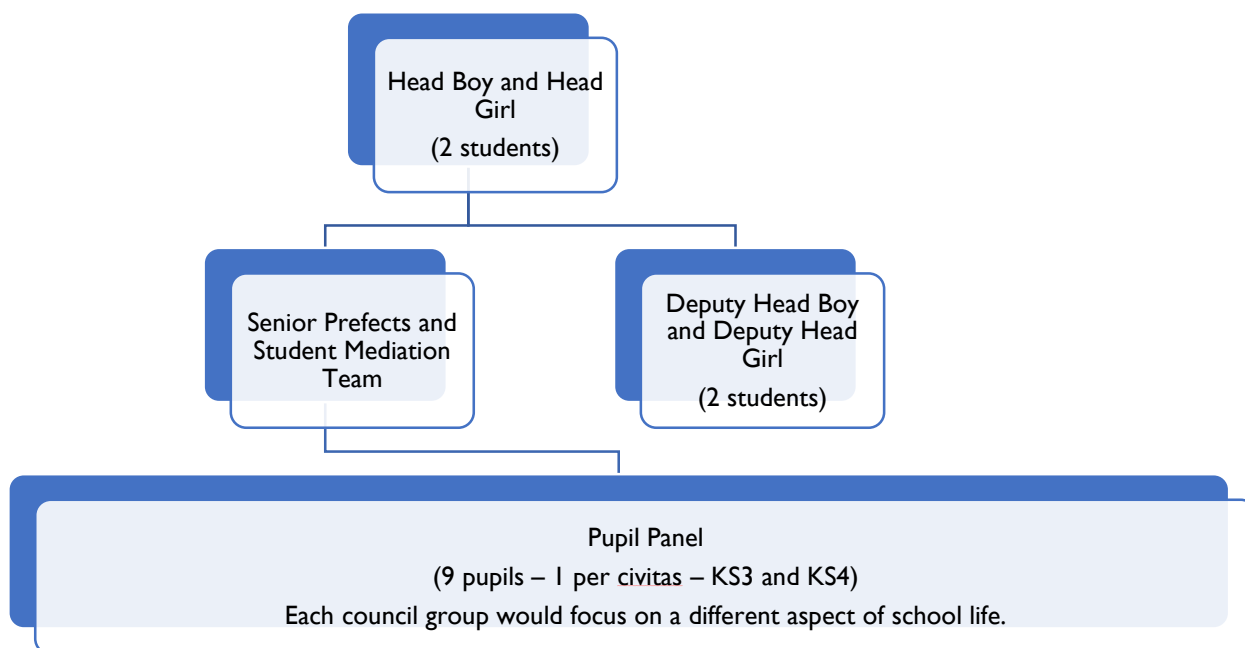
Head Boy and Head Girl
(2 students)

Senior Prefects and Student Mediation Team

Deputy Head Boy and Deputy Head Girl
(2 students)

Pupil Panel
(9 pupils – 1 per civitas – KS3 and KS4)
Each council group would focus on a different aspect of school life.